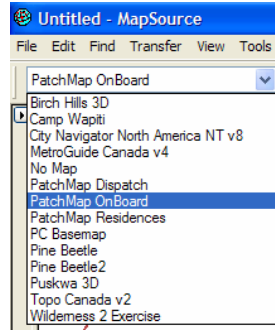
Untitled - MapSource

File Edit Find Transfer View Tools

PatchMap OnBoard

Birch Hills 3D
Camp Wapiti
City Navigator North America NT v8
MetroGuide Canada v4
No Map
PatchMap Dispatch
PatchMap OnBoard
PatchMap Residences
PC Basemap
Pine Beetle
Pine Beetle2
Puskwa 3D
Topo Canada v2
Wilderness 2 Exercise